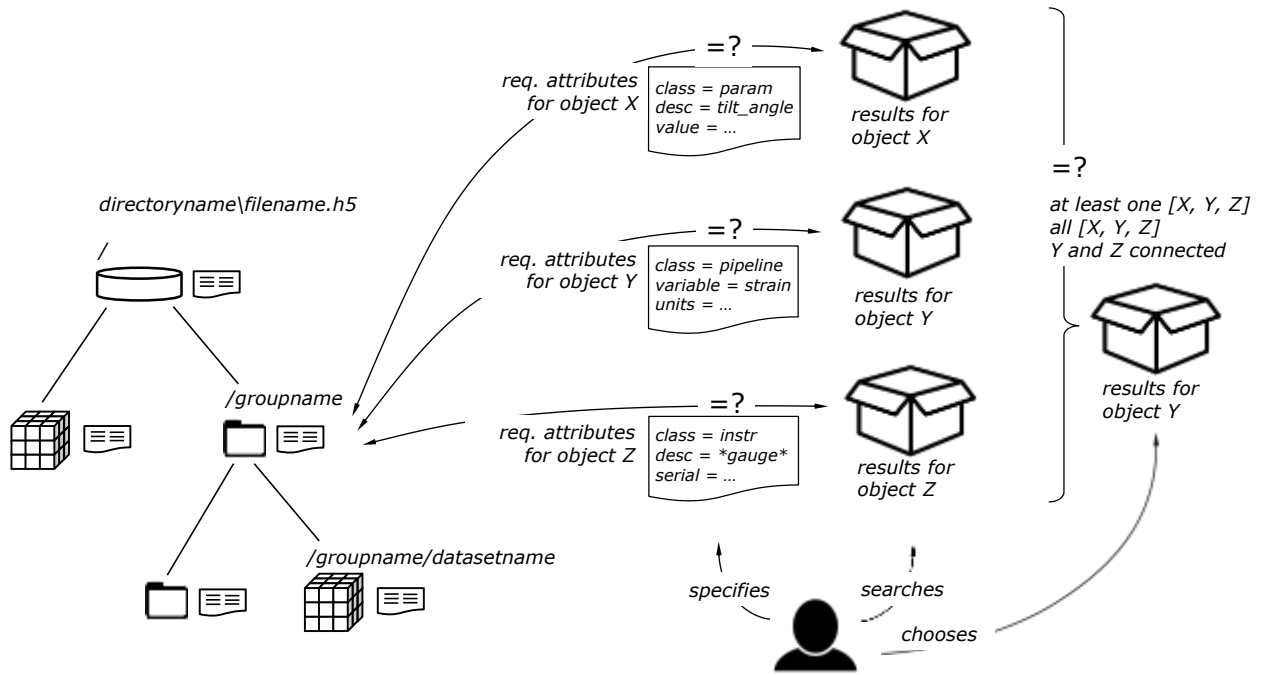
directoryname\filename.h5

/

/groupname

/groupname/datasetname

req. attributes for object X

=?

class = param
desc = tilt_angle
value = ...

results for object X

req. attributes for object Y

=?

class = pipeline
variable = strain
units = ...

results for object Y

req. attributes for object Z

=?

class = instr
desc = *gauge*
serial = ...

results for object Z

=?

at least one [X, Y, Z]
all [X, Y, Z]
Y and Z connected

results for object Y

specifies

searches

chooses